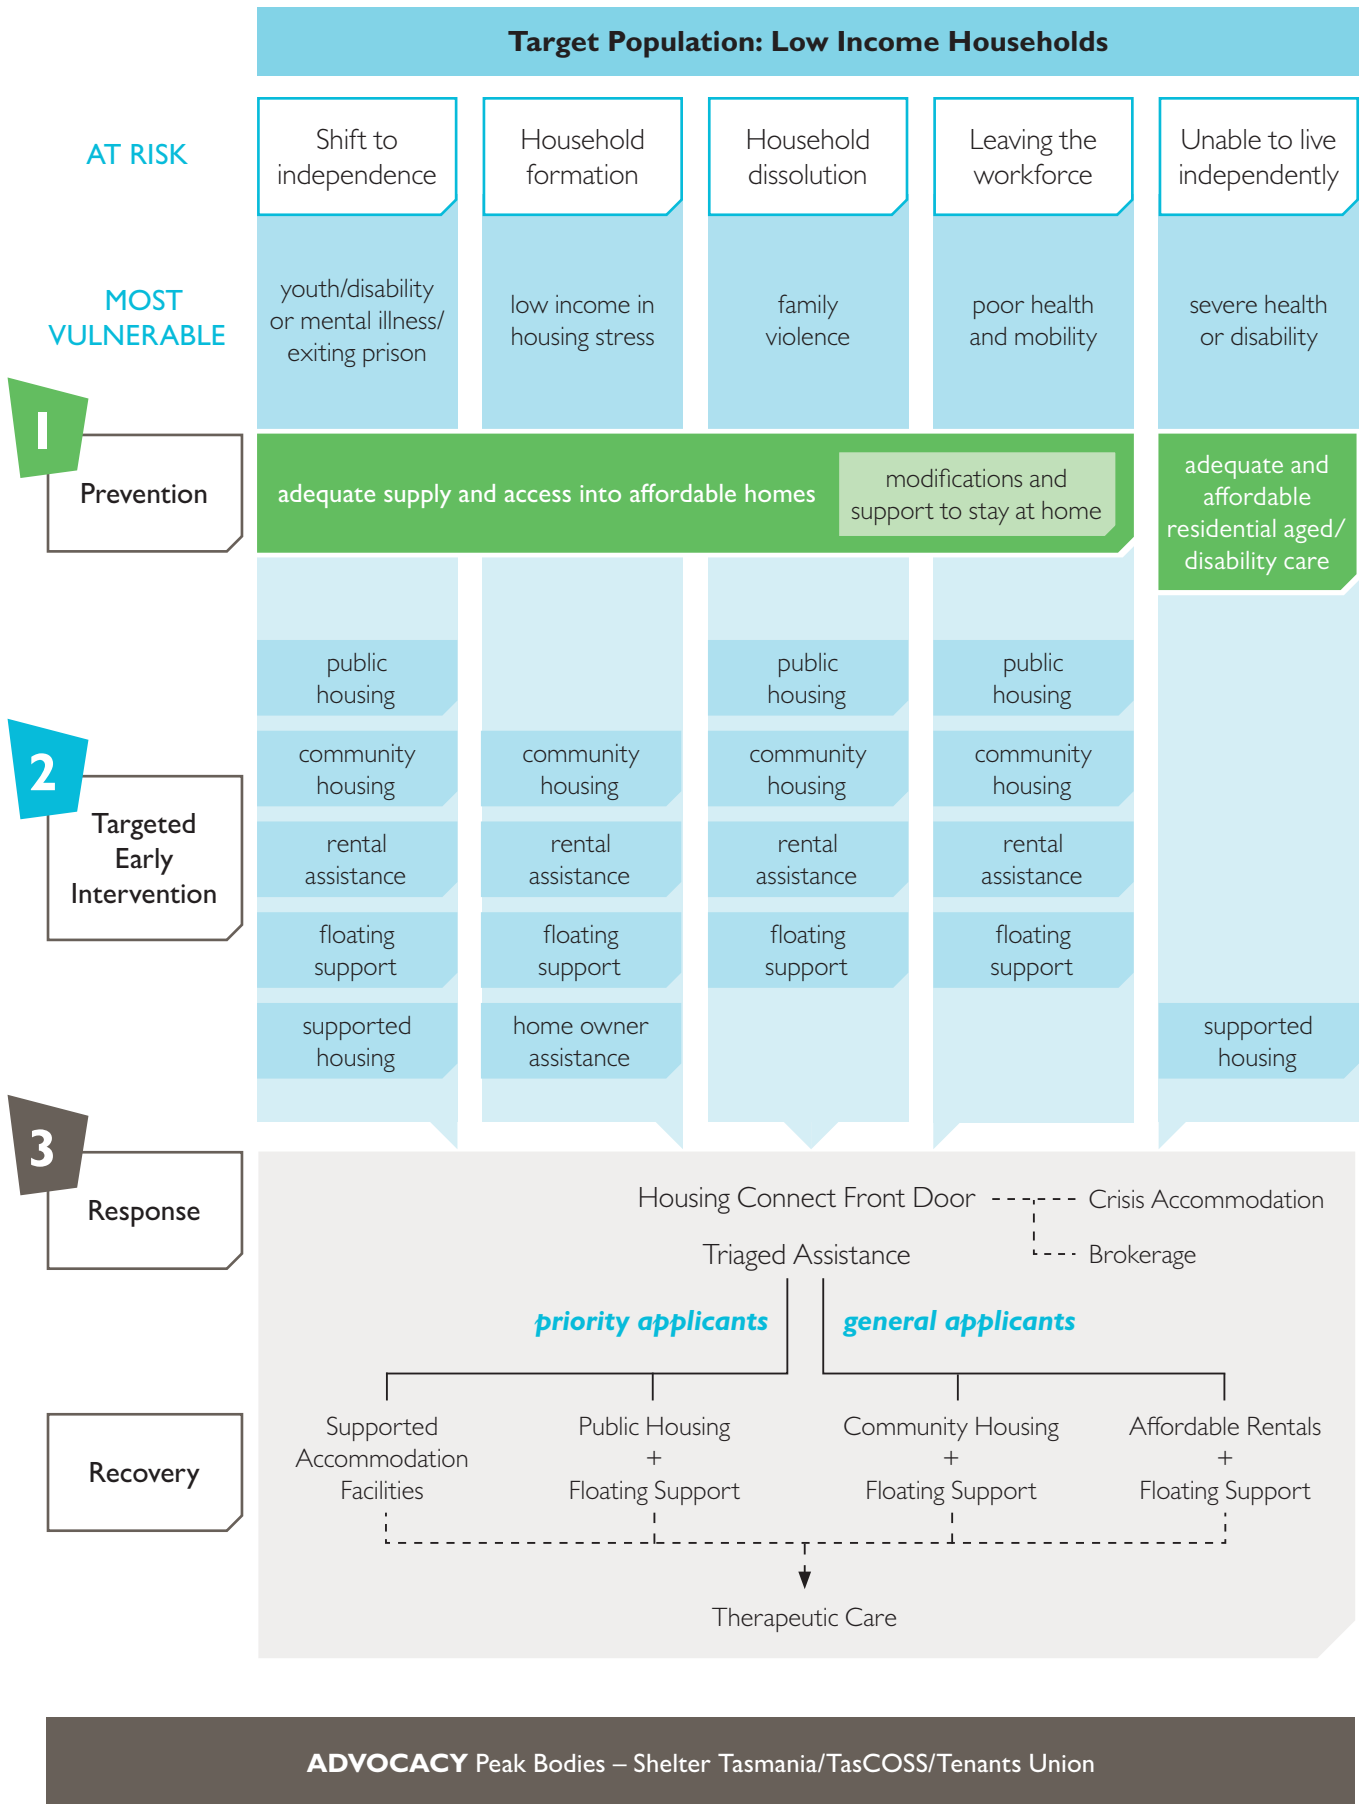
Target Population: Low Income Households

AT RISK

Shift to independence

Household formation

Household dissolution

Leaving the workforce

Unable to live independently

MOST VULNERABLE

youth/disability or mental illness/ exiting prison

low income in housing stress

family violence

poor health and mobility

severe health or disability

1

Prevention

adequate supply and access into affordable homes

modifications and support to stay at home

adequate and affordable residential aged/ disability care

public housing

public housing

public housing

community housing

community housing

community housing

community housing

rental assistance

rental assistance

rental assistance

rental assistance

floating support

floating support

floating support

floating support

supported housing

home owner assistance

supported housing

2

Targeted Early Intervention

3

Response

Housing Connect Front Door

Crisis Accommodation

Triaged Assistance

Brokerage

priority applicants

general applicants

Recovery

Supported Accommodation Facilities

Public Housing + Floating Support

Community Housing + Floating Support

Affordable Rentals + Floating Support

Therapeutic Care

ADVOCACY Peak Bodies – Shelter Tasmania/TasCOSS/Tenants Union